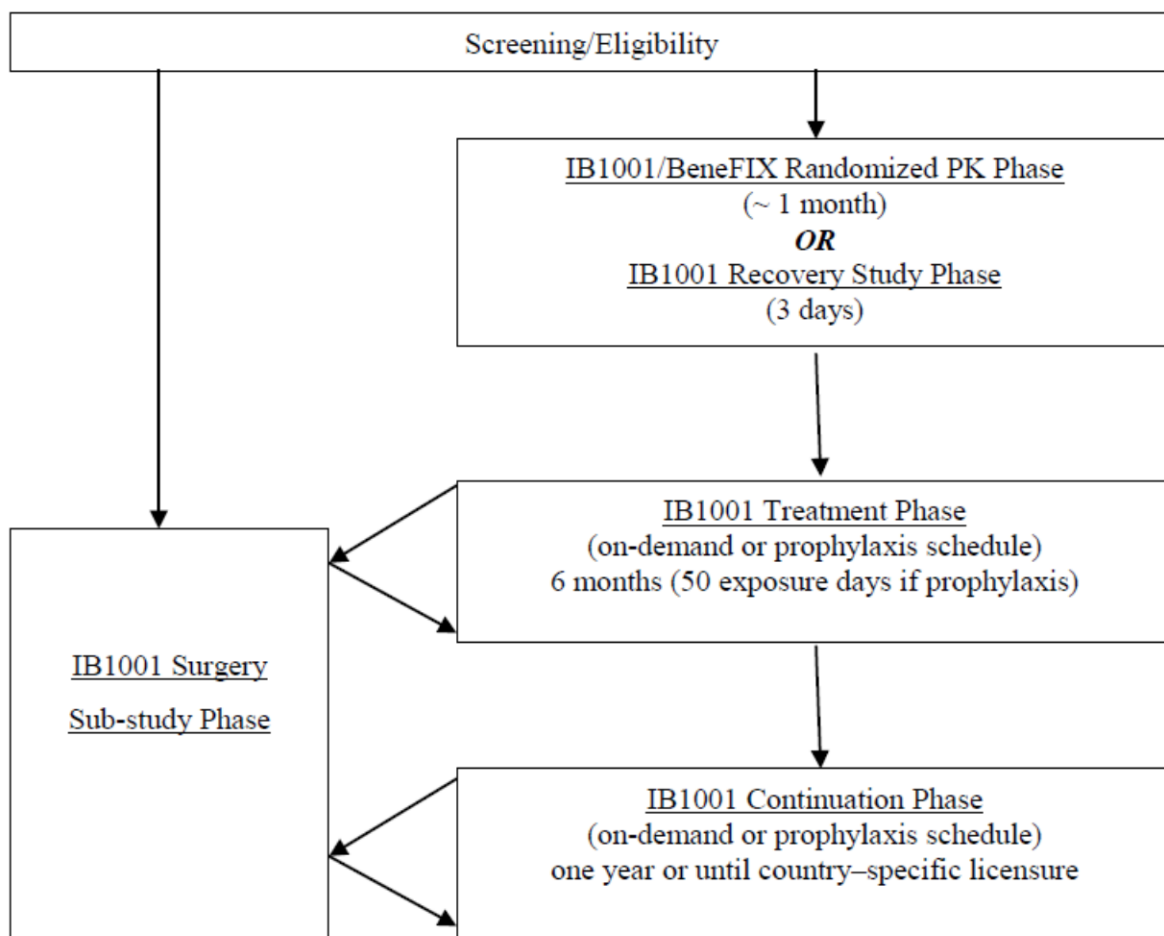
Screening/Eligibility

IB1001/BeneFIX Randomized PK Phase
(~ 1 month)
OR
IB1001 Recovery Study Phase
(3 days)

IB1001 Treatment Phase
(on-demand or prophylaxis schedule)
6 months (50 exposure days if prophylaxis)

IB1001 Surgery
Sub-study Phase

IB1001 Continuation Phase
(on-demand or prophylaxis schedule)
one year or until country–specific licensure